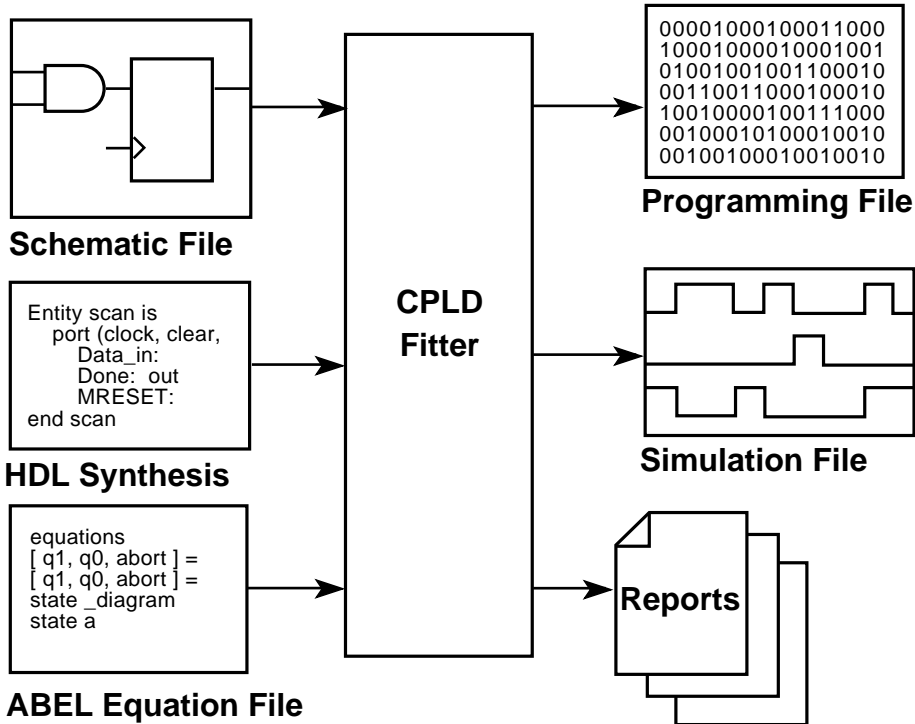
Schematic File

Entity scan is
port (clock, clear,
Data_in:
Done: out
MRESET:
end scan

HDL Synthesis

equations
[ q1, q0, abort ] =
[ q1, q0, abort ] =
state _diagram
state a

ABEL Equation File

CPLD Fitter

0000100010001100​0
1000100001000100​1
0100100100110001​0
0011001100010001​0
1001000010011100​0
0010001010001001​0
0010010001001001​0

Programming File

Simulation File

Reports